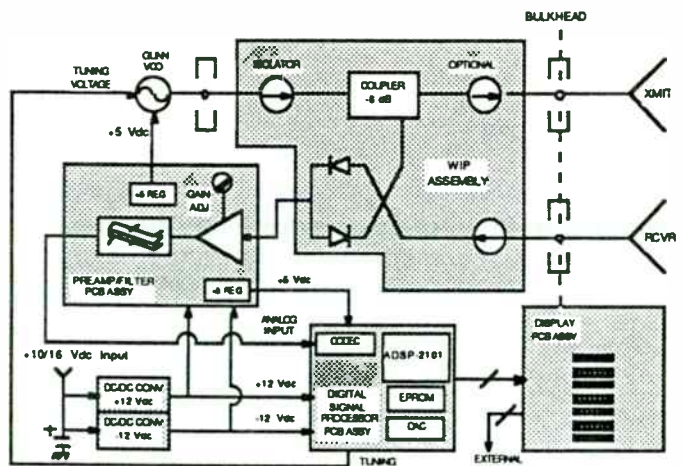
BULKHEAD

TUNING VOLTAGE

GUNN VCO

ISOLATOR

COUPLER -6 dB

OPTIONAL

XMIT

+5 Vdc

+5 REG

GAIN ADJ

WIP ASSEMBLY

RCVR

PREAMP/FILTER PCB ASSY

-5 REG

-5 Vdc

ANALOG INPUT

CODEC

ADSP-2101

DISPLAY PCB ASSY

+10/16 Vdc Input

DC/DC CONV +12 Vdc

+12 Vdc

DIGITAL SIGNAL PROCESSOR PCB ASSY

EPROM

DC/DC CONV -12 Vdc

-12 Vdc

DAC

TUNING

EXTERNAL